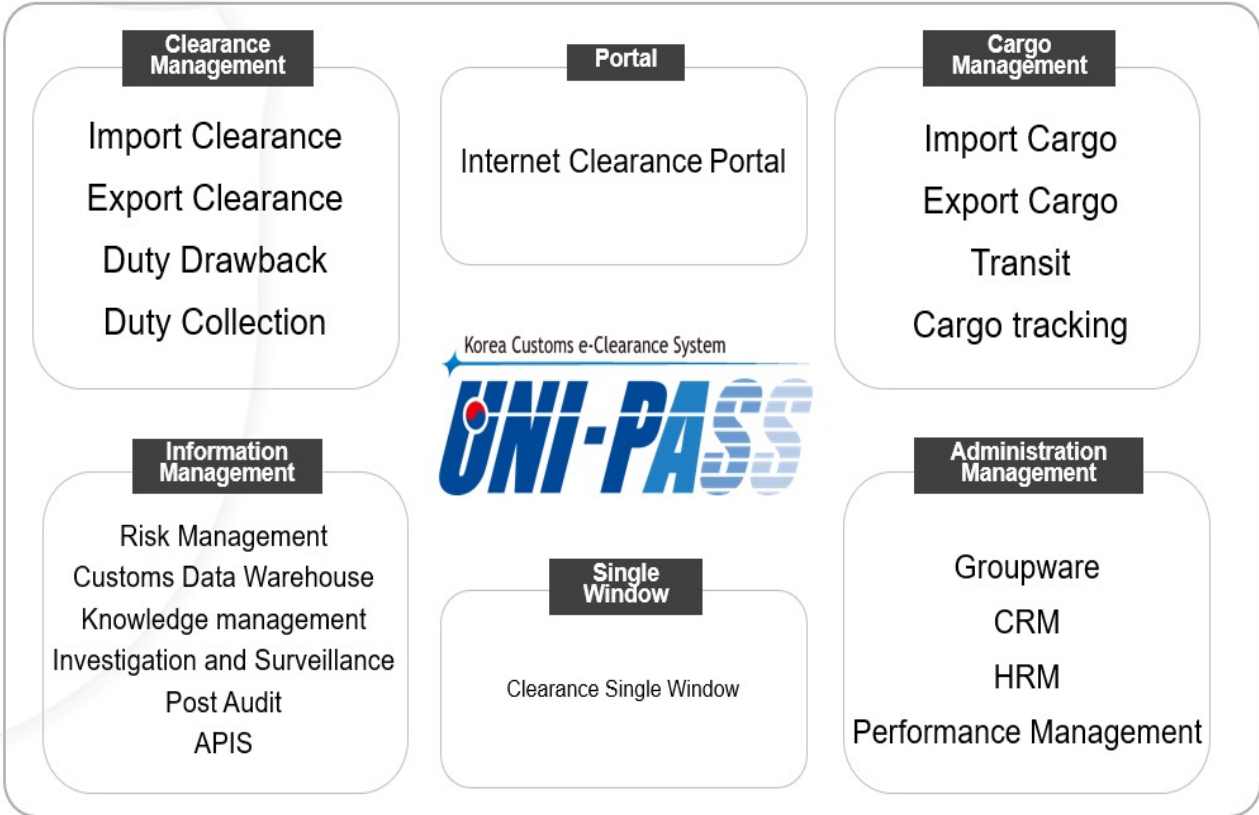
Clearance Management

Import Clearance
Export Clearance
Duty Drawback
Duty Collection

Portal

Internet Clearance Portal

Cargo Management

Import Cargo
Export Cargo
Transit
Cargo tracking

Korea Customs e-Clearance System
UNI-PASS

Information Management

Risk Management
Customs Data Warehouse
Knowledge management
Investigation and Surveillance
Post Audit
APIS

Single Window

Clearance Single Window

Administration Management

Groupware
CRM
HRM
Performance Management